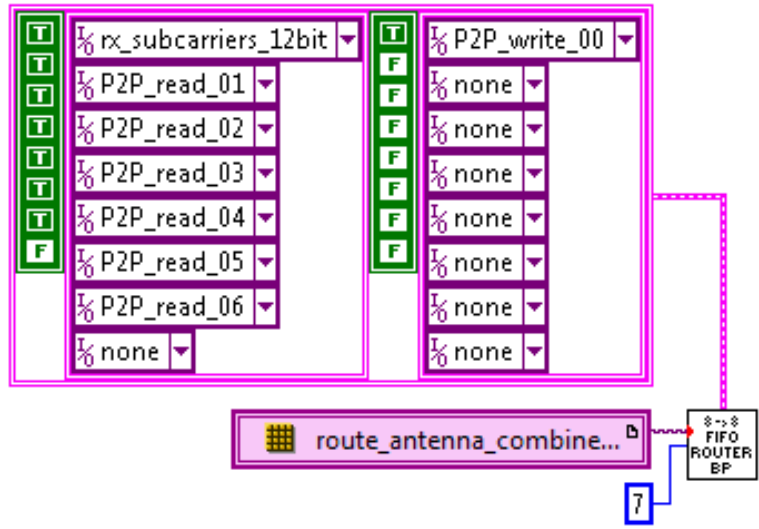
T
T
T
T
T
T
T
F

rx_subcarriers_12bit
P2P_read_01
P2P_read_02
P2P_read_03
P2P_read_04
P2P_read_05
P2P_read_06
none

T
F
F
F
F
F
F
F

P2P_write_00
none
none
none
none
none
none
none

route_antenna_combine...

8->8
FIFO
ROUTER
BP

7